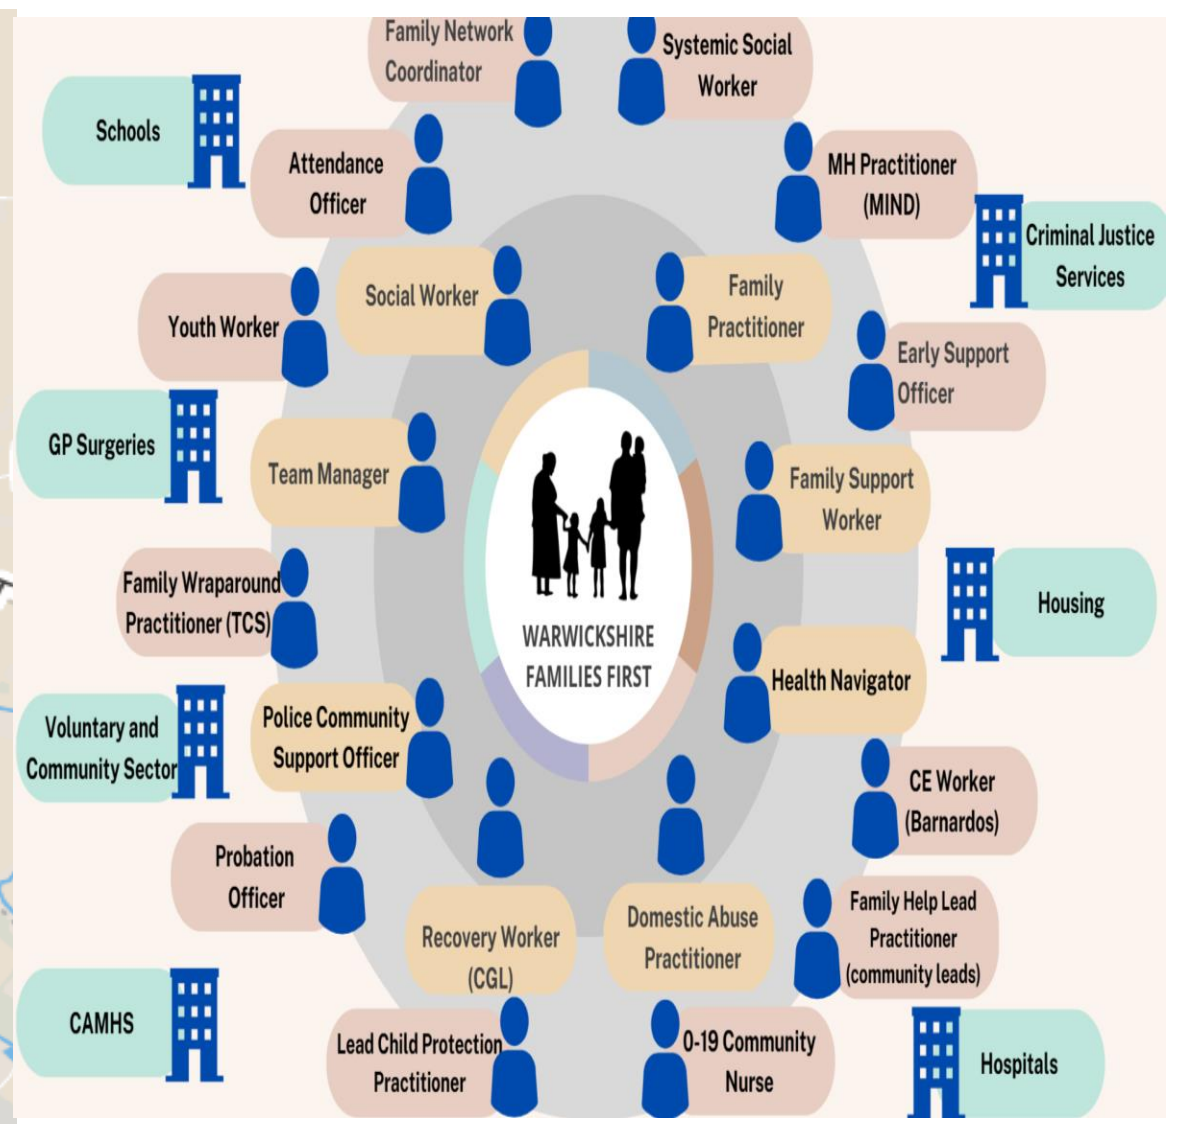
Family Network Coordinator

Systemic Social Worker

Schools

Attendance Officer

MH Practitioner (MIND)

Criminal Justice Services

Social Worker

Family Practitioner

Youth Worker

Early Support Officer

GP Surgeries

Team Manager

Family Support Worker

Family Wraparound Practitioner (TCS)

Housing

WARWICKSHIRE FAMILIES FIRST

Health Navigator

Voluntary and Community Sector

Police Community Support Officer

CE Worker (Barnardos)

Probation Officer

Recovery Worker (CGL)

Domestic Abuse Practitioner

Family Help Lead Practitioner (community leads)

CAMHS

Lead Child Protection Practitioner

0-19 Community Nurse

Hospitals